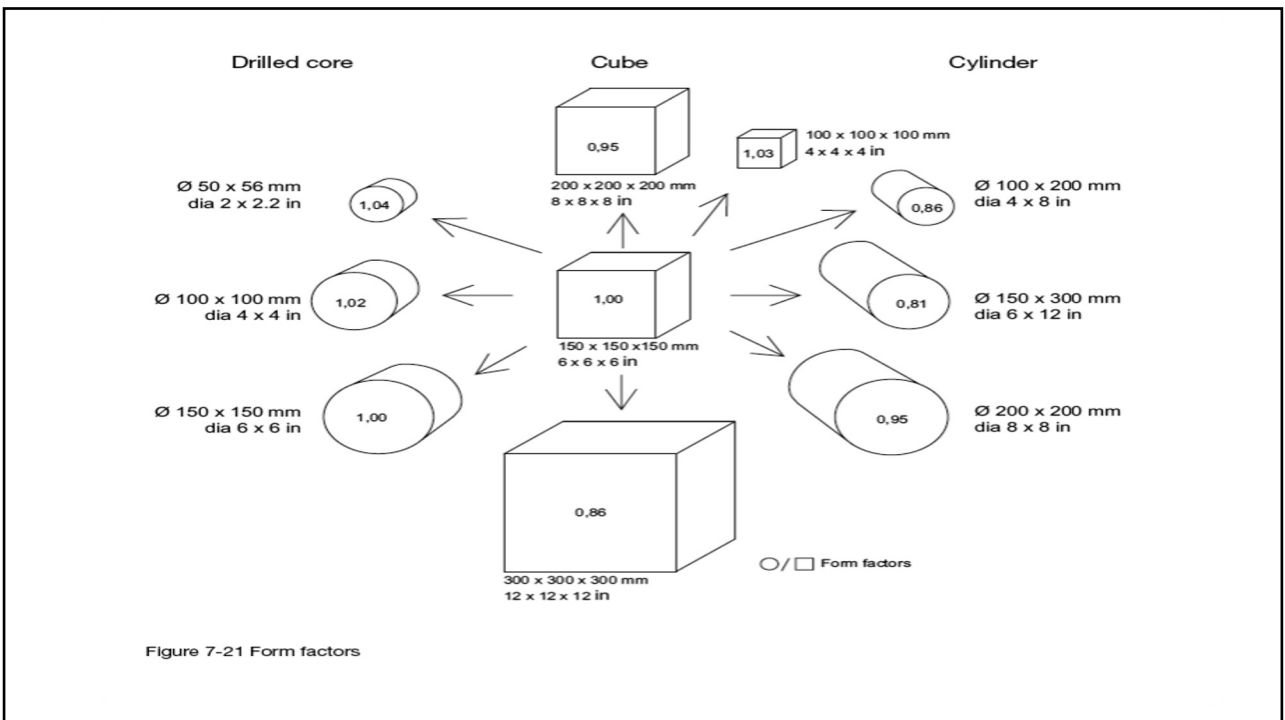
Drilled core

Cube

Cylinder

0,95

200 x 200 x 200 mm
8 x 8 x 8 in

1,03

100 x 100 x 100 mm
4 x 4 x 4 in

Ø 50 x 56 mm
dia 2 x 2.2 in

1,04

0,86

Ø 100 x 200 mm
dia 4 x 8 in

Ø 100 x 100 mm
dia 4 x 4 in

1,02

1,00

150 x 150 x150 mm
6 x 6 x 6 in

0,81

Ø 150 x 300 mm
dia 6 x 12 in

Ø 150 x 150 mm
dia 6 x 6 in

1,00

0,95

Ø 200 x 200 mm
dia 8 x 8 in

0,86

300 x 300 x 300 mm
12 x 12 x 12 in

○/□ Form factors

Figure 7-21 Form factors